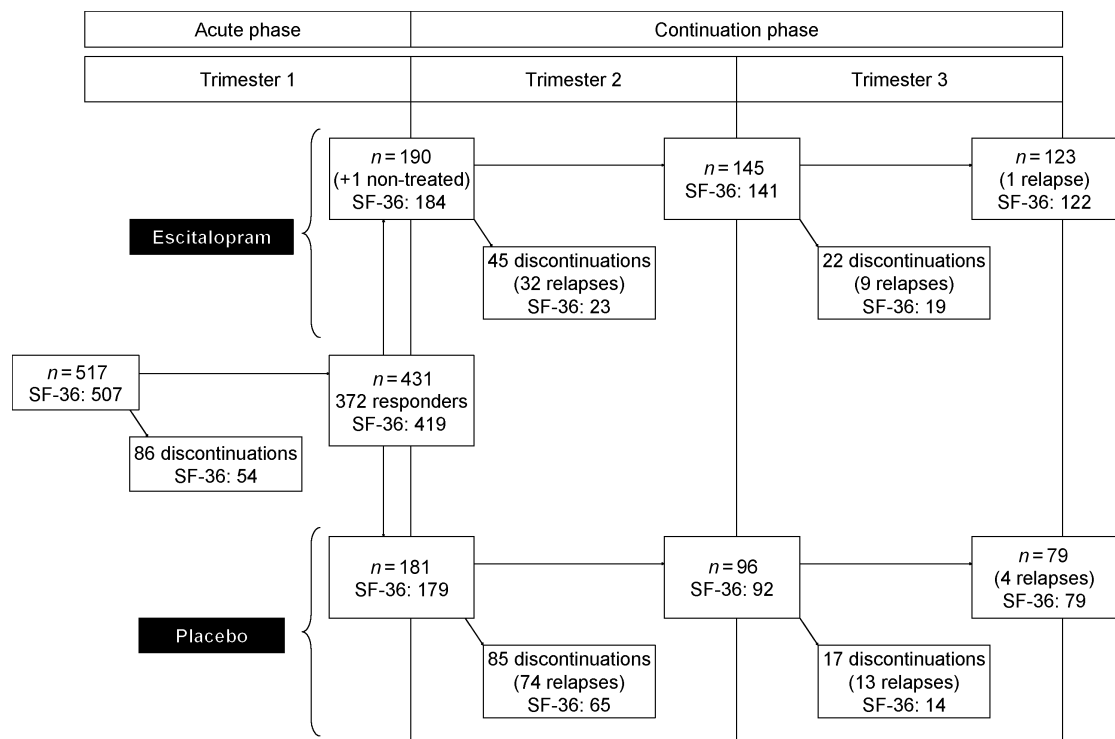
Acute phase

Continuation phase

Trimester 1

Trimester 2

Trimester 3

$n = 190$
(+1 non-treated)
SF-36: 184

$n = 145$
SF-36: 141

$n = 123$
(1 relapse)
SF-36: 122

Escitalopram

45 discontinuations
(32 relapses)
SF-36: 23

22 discontinuations
(9 relapses)
SF-36: 19

$n = 517$
SF-36: 507

$n = 431$
372 responders
SF-36: 419

86 discontinuations
SF-36: 54

$n = 181$
SF-36: 179

$n = 96$
SF-36: 92

$n = 79$
(4 relapses)
SF-36: 79

Placebo

85 discontinuations
(74 relapses)
SF-36: 65

17 discontinuations
(13 relapses)
SF-36: 14